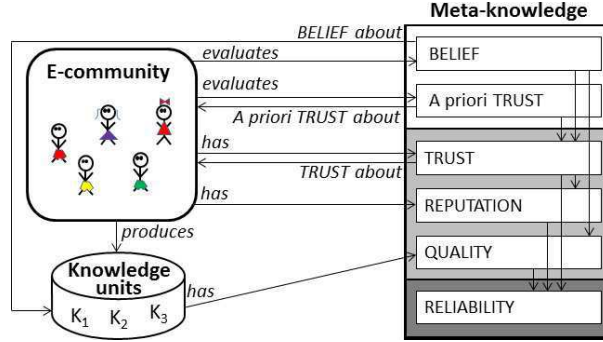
Meta-knowledge

BELIEF about

evaluates

BELIEF

E-community

evaluates

A priori TRUST

A priori TRUST about

has

TRUST

TRUST about

has

REPUTATION

produces

QUALITY

Knowledge units

has

$K_1$ $K_2$ $K_3$

RELIABILITY